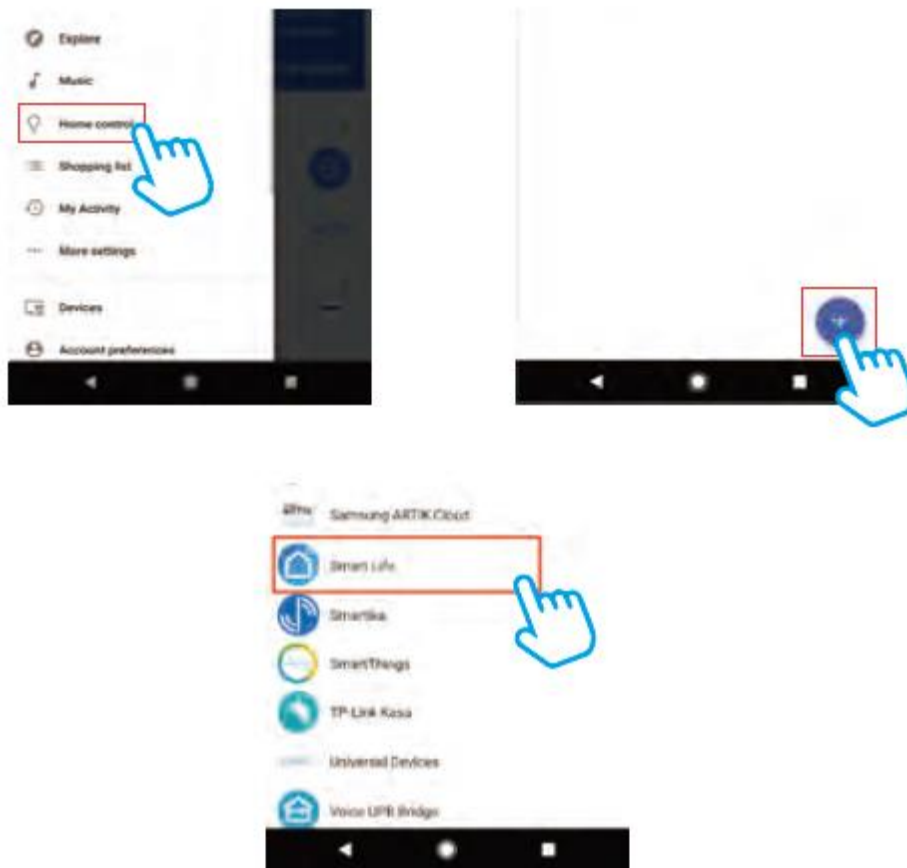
Explore

Music

Home control

Shopping list

My Activity

More settings

Devices

Account preferences

+

artik Samsung ARTIK Cloud

Smart Life

Smartika

SmartThings

TP-Link Kasa

Universal Devices

Voice UPB Bridge